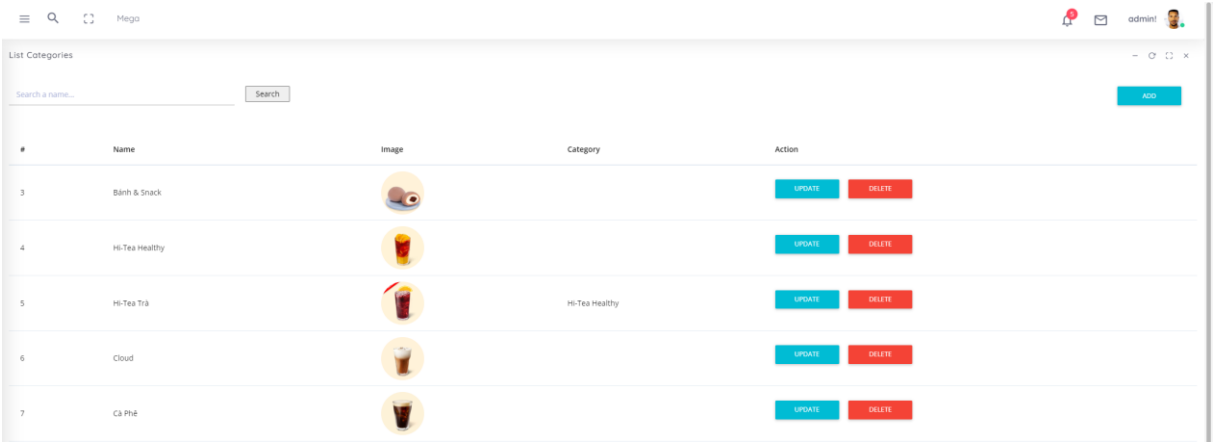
Mega

5

admin!

List Categories

Search a name...

Search

ADD

| # | Name | Image | Category | Action |
|---|---|---|---|---|
| 3 | Bánh & Snack | | | UPDATE DELETE |
| 4 | Hi-Tea Healthy | | | UPDATE DELETE |
| 5 | Hi-Tea Trà | | Hi-Tea Healthy | UPDATE DELETE |
| 6 | Cloud | | | UPDATE DELETE |
| 7 | Cà Phê | | | UPDATE DELETE |